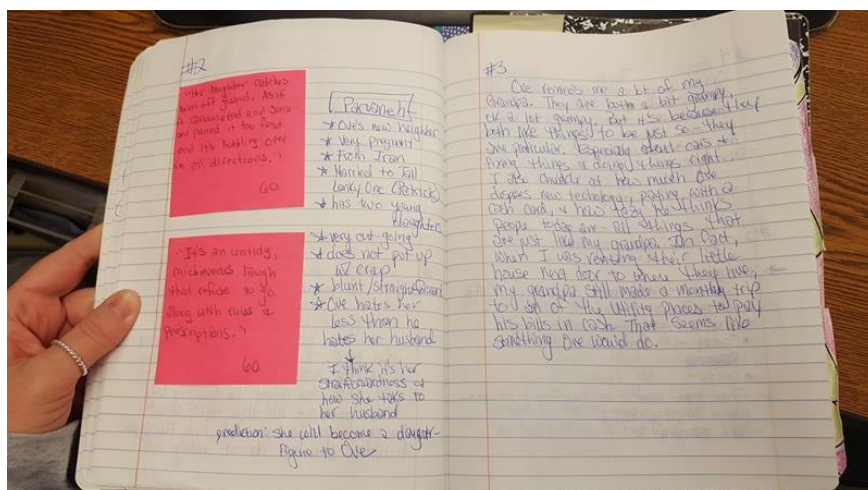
#2

"Her laughter catches him off guard. As if it accumulated and somehow poured it too fast and it's leaking over in all directions."

60

"It's an untidy, mischievous laugh that refuses to go along with rules & prescriptions."

60

Parvaneh
* Ove's new neighbor
* Very pregnant
* From Iran
* Married to Tall lanky One (Patrick)
* has two young daughters
* very out going
* does not put up w/ crap
* blunt/straightforward
* Ove hates her less than he hates her husband

I think it's her straightforwardness of how she talks to her husband

prediction: she will become a daughter-figure to Ove

#3

Ove reminds me a lot of my Grandpa. They are both a bit grumpy, ok a lot grumpy. But it's because they both like things to be just so - they are particular. Especially about cars & fixing things & doing things right. I also chuckle at how much Ove despises new technology, paying with a credit card, & how lazy he thinks people today are - all things that are just like my grandpa. In fact, when I was renting their little house next door to where they live, my grandpa still made a monthly trip to all of the utility places to pay his bills in cash. That seems like something Ove would do.